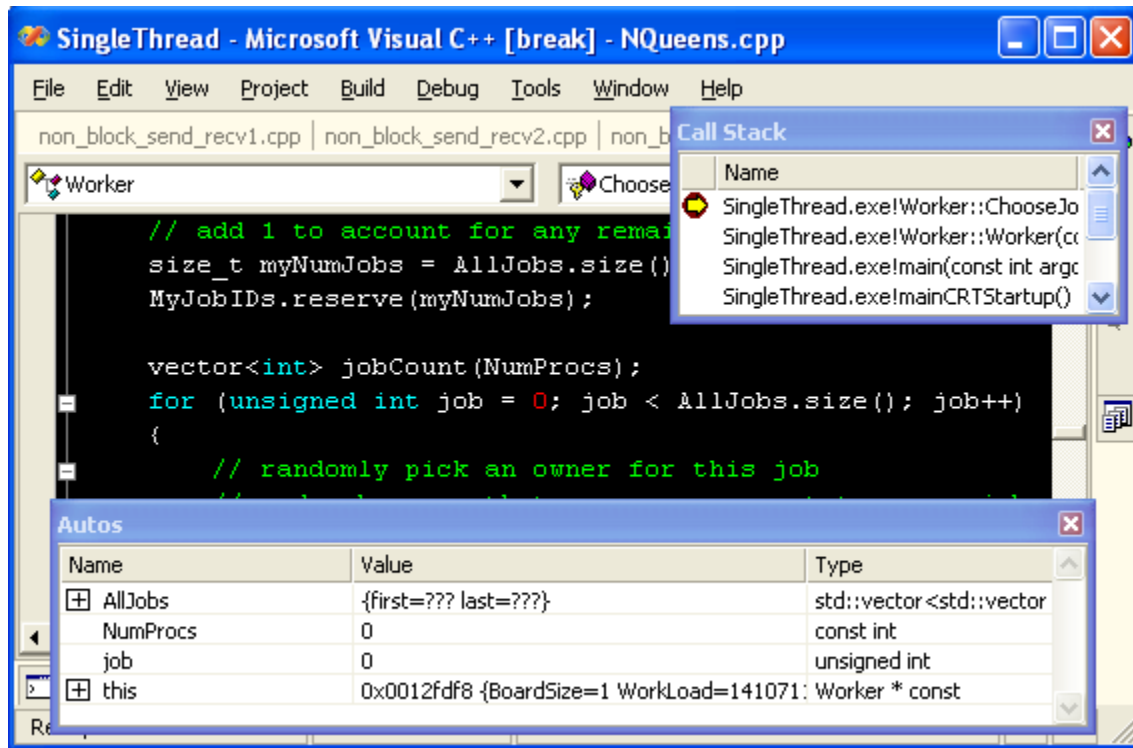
SingleThread - Microsoft Visual C++ [break] - NQueens.cpp

File Edit View Project Build Debug Tools Window Help

non_block_send_recv1.cpp | non_block_send_recv2.cpp | non_b

Worker

Choose

// add 1 to account for any remai
size_t myNumJobs = AllJobs.size()
MyJobIDs.reserve(myNumJobs);

vector<int> jobCount(NumProcs);
for (unsigned int job = 0; job < AllJobs.size(); job++)
{
// randomly pick an owner for this job

Call Stack

| | Name |
|---|---|
| | SingleThread.exe!Worker::ChooseJo |
| | SingleThread.exe!Worker::Worker(co |
| | SingleThread.exe!main(const int argc |
| | SingleThread.exe!mainCRTStartup() |

Autos

| Name | Value | Type |
|---|---|---|
| ⊞ AllJobs | {first=??? last=???} | std::vector<std::vector |
| NumProcs | 0 | const int |
| job | 0 | unsigned int |
| ⊞ this | 0x0012fdf8 {BoardSize=1 WorkLoad=141071 | Worker * const |

Re